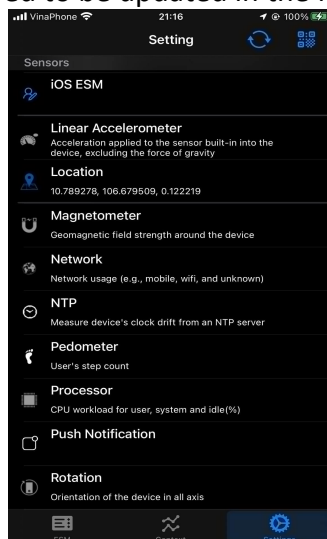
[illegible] be updated in the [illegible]

VinaPhone 21:16 100%

Setting

Sensors

iOS ESM

Linear Accelerometer
Acceleration applied to the sensor built-in into the device, excluding the force of gravity

Location
10.789278, 106.679509, 0.122219

Magnetometer
Geomagnetic field strength around the device

Network
Network usage (e.g., mobile, wifi, and unknown)

NTP
Measure device's clock drift from an NTP server

Pedometer
User's step count

Processor
CPU workload for user, system and idle(%)

Push Notification

Rotation
Orientation of the device in all axis

ESM Context Settings